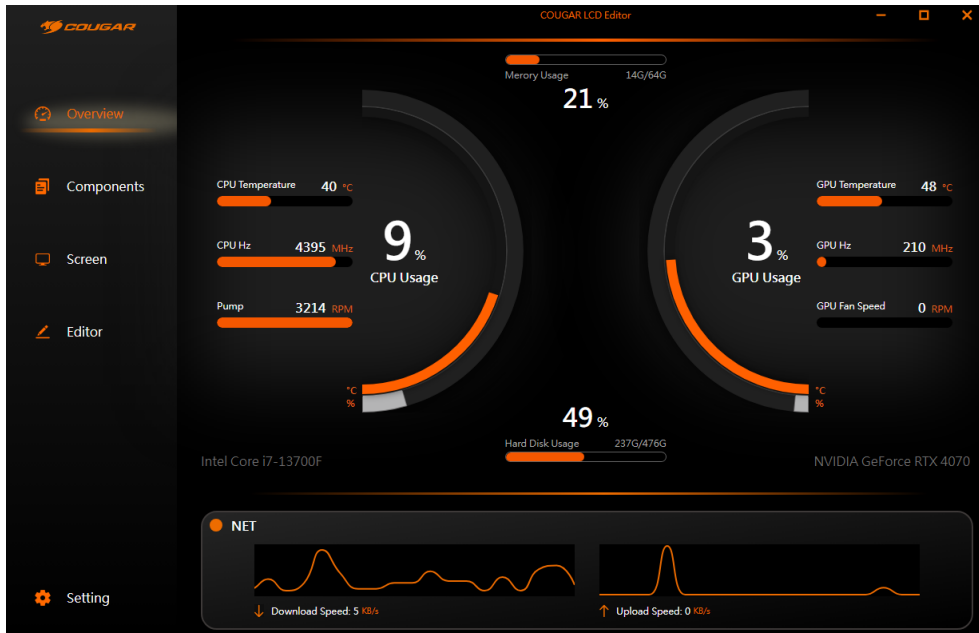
COUGAR

COUGAR LCD Editor

Overview

Components

Screen

Editor

Setting

Merory Usage 14G/64G

21 %

CPU Temperature 40 °C

CPU Hz 4395 MHz

Pump 3214 RPM

9 %

CPU Usage

°C
%

3 %

GPU Usage

°C
%

GPU Temperature 48 °C

GPU Hz 210 MHz

GPU Fan Speed 0 RPM

49 %

Hard Disk Usage 237G/476G

Intel Core i7-13700F

NVIDIA GeForce RTX 4070

NET

Download Speed: 5 KB/s

Upload Speed: 0 KB/s